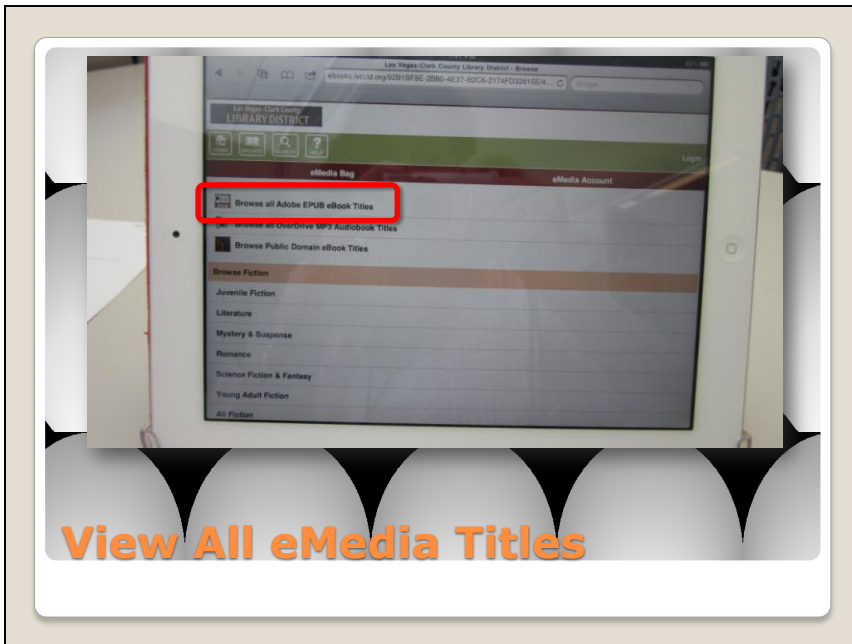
Las Vegas-Clark County Library District - Browse
ebooks.lvccld.org/92B1BF8E-2080-4E37-82C8-2174FD3281SE/4... C
Google

Las Vegas-Clark County
LIBRARY DISTRICT

Login

eMedia Bag
eMedia Account

Browse all Adobe EPUB eBook Titles
Browse all OverDrive MP3 Audiobook Titles
Browse Public Domain eBook Titles

Browse Fiction
Juvenile Fiction
Literature
Mystery & Suspense
Romance
Science Fiction & Fantasy
Young Adult Fiction
All Fiction

View All eMedia Titles